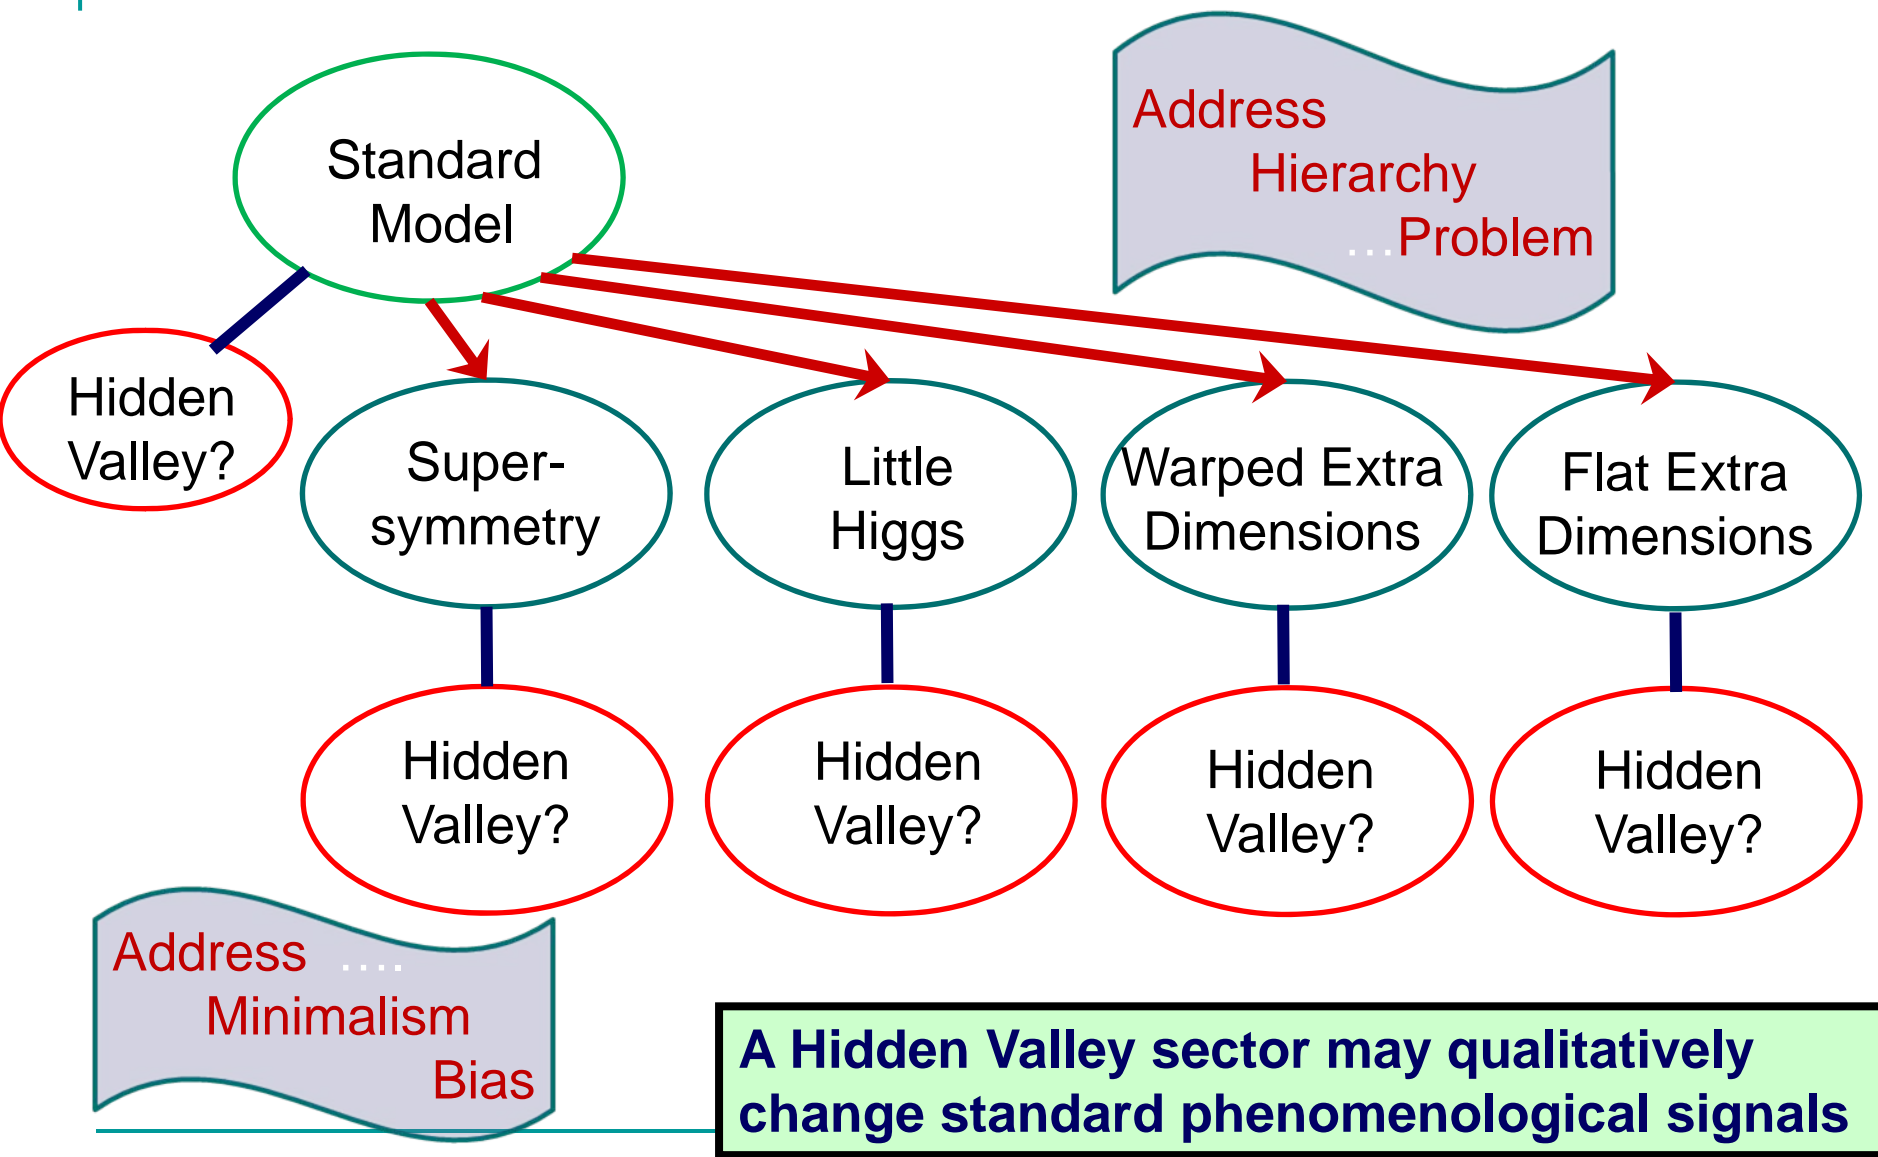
Address Hierarchy …Problem

Standard Model

Hidden Valley?

Supersymmetry

Little Higgs

Warped Extra Dimensions

Flat Extra Dimensions

Hidden Valley?

Hidden Valley?

Hidden Valley?

Hidden Valley?

Address …. Minimalism Bias

A Hidden Valley sector may qualitatively change standard phenomenological signals